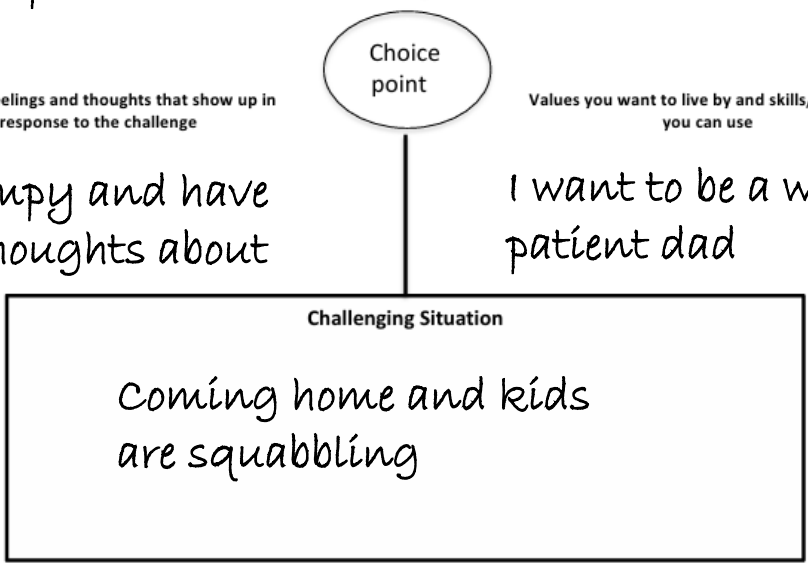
Choice point

elings and thoughts that show up in response to the challenge

upy and have houghts about

Values you want to live by and skills, you can use

I want to be a w patient dad

Challenging Situation

Coming home and kids are squabbling